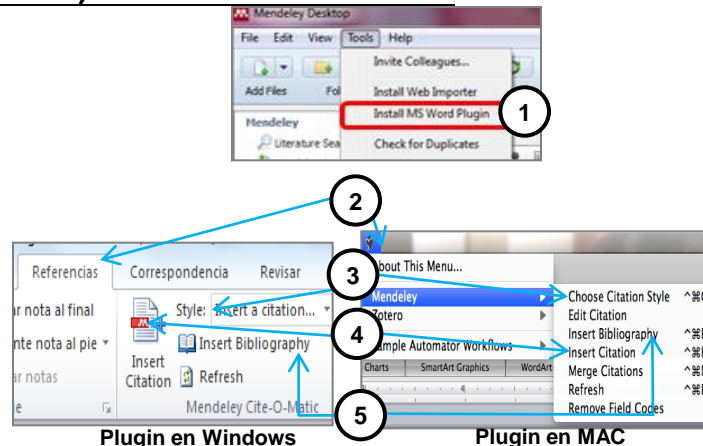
Mendeley Desktop
File Edit View Tools Help
Add Files Fo
Invite Colleagues...
Install Web Importer
Install MS Word Plugin
Check for Duplicates
Mendeley
Literature Sea
1

2

Referencias Correspondencia Revisar
r nota al final
nte nota al pie
r notas
Style: Insert a citation...
Insert Citation
Insert Bibliography
Refresh
Mendeley Cite-O-Matic

3
4
5

About This Menu...
Mendeley
Zotero
Sample Automator Workflows
Charts SmartArt Graphics WordArt
Choose Citation Style
Edit Citation
Insert Bibliography
Insert Citation
Merge Citations
Refresh
Remove Field Codes

Plugin en Windows
Plugin en MAC